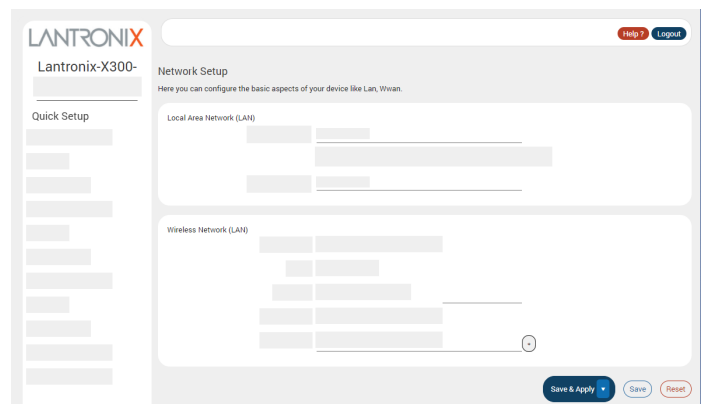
LANTRONIX
Lantronix-X300-
Quick Setup

Help ? Logout

Network Setup
Here you can configure the basic aspects of your device like Lan, Wwan.

Local Area Network (LAN)

Wireless Network (LAN)

Save & Apply Save Reset